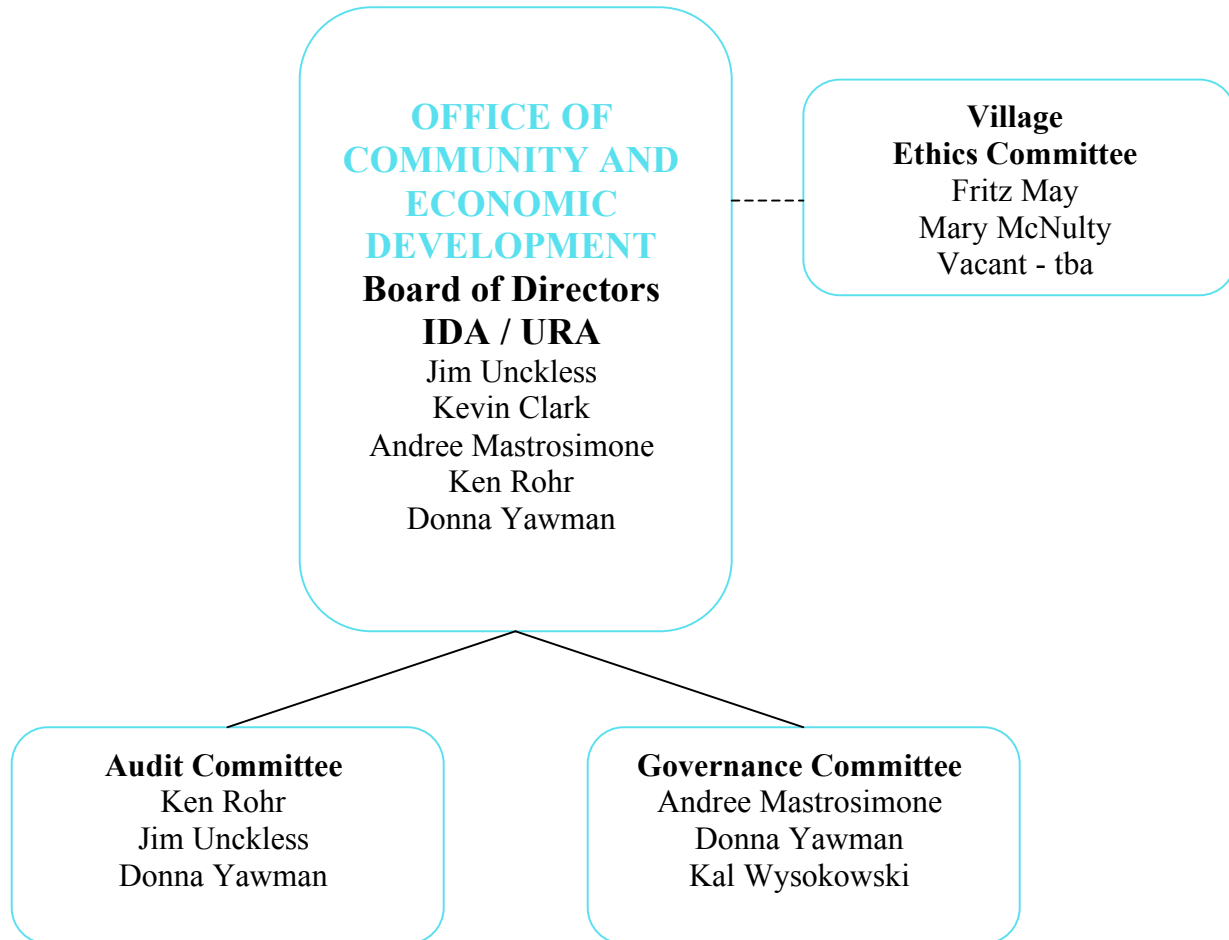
OFFICE OF COMMUNITY AND ECONOMIC DEVELOPMENT
Board of Directors
IDA / URA
Jim Unckless
Kevin Clark
Andree Mastrosimone
Ken Rohr
Donna Yawman

Village
Ethics Committee
Fritz May
Mary McNulty
Vacant - tba

Audit Committee
Ken Rohr
Jim Unckless
Donna Yawman

Governance Committee
Andree Mastrosimone
Donna Yawman
Kal Wysokowski